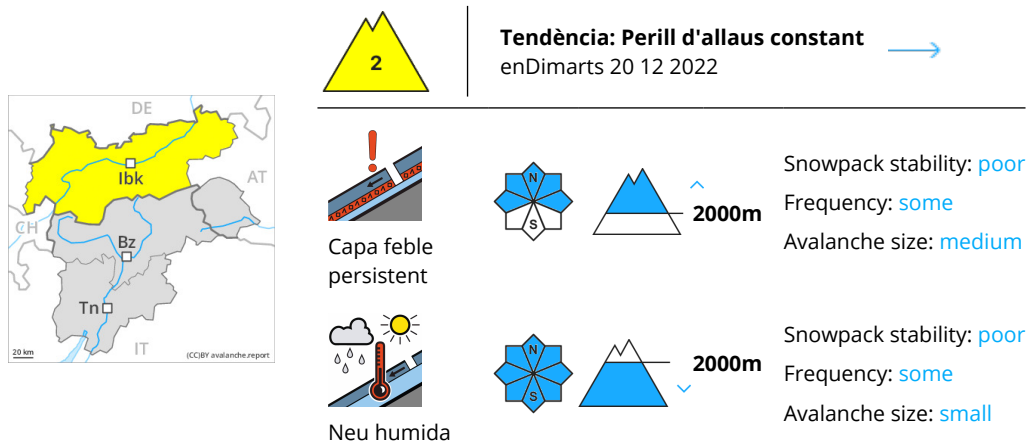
DE
AT
CH
Ibk
Bz
Tn
IT
20 km
(CC)BY avalanche.report

2

Tendència: Perill d'allaus constant
enDimarts 20 12 2022

Capa feble persistent

N
S

2000m

Snowpack stability: poor
Frequency: some
Avalanche size: medium

Neu humida

N
S

2000m

Snowpack stability: poor
Frequency: some
Avalanche size: small